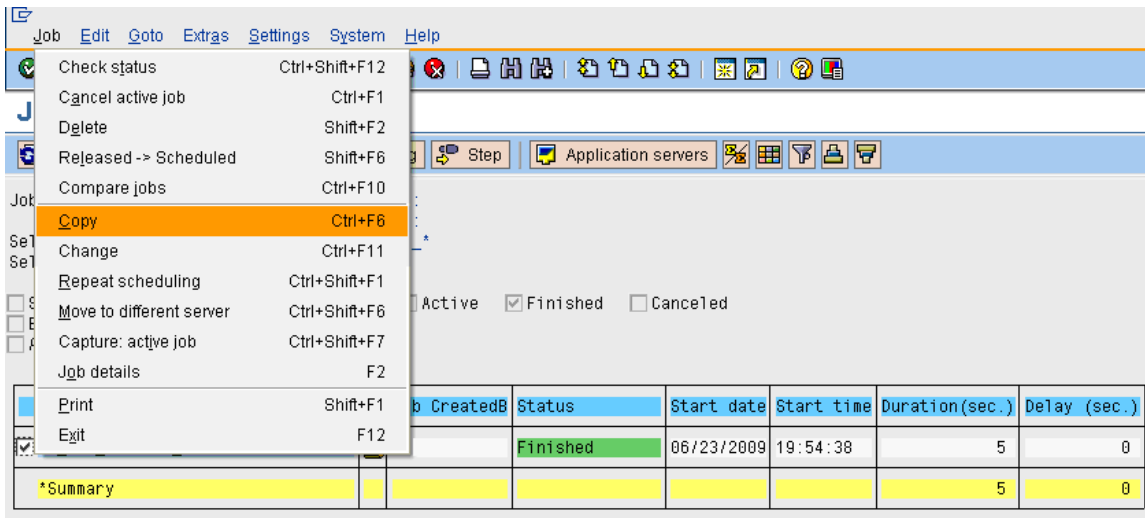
Job Edit Goto Extras Settings System Help

Check status Ctrl+Shift+F12
Cancel active job Ctrl+F1
Delete Shift+F2
Released -> Scheduled Shift+F6
Compare jobs Ctrl+F10
Copy Ctrl+F6
Change Ctrl+F11
Repeat scheduling Ctrl+Shift+F1
Move to different server Ctrl+Shift+F6
Capture: active job Ctrl+Shift+F7
Job details F2
Print Shift+F1
Exit F12

J

Step Application servers

Job
Sel
Sel

Active Finished Canceled

| | b CreatedB | Status | Start date | Start time | Duration(sec.) | Delay (sec.) |
|---|---|---|---|---|---|---|
| | | Finished | 06/23/2009 | 19:54:38 | 5 | 0 |
| *Summary | | | | | 5 | 0 |